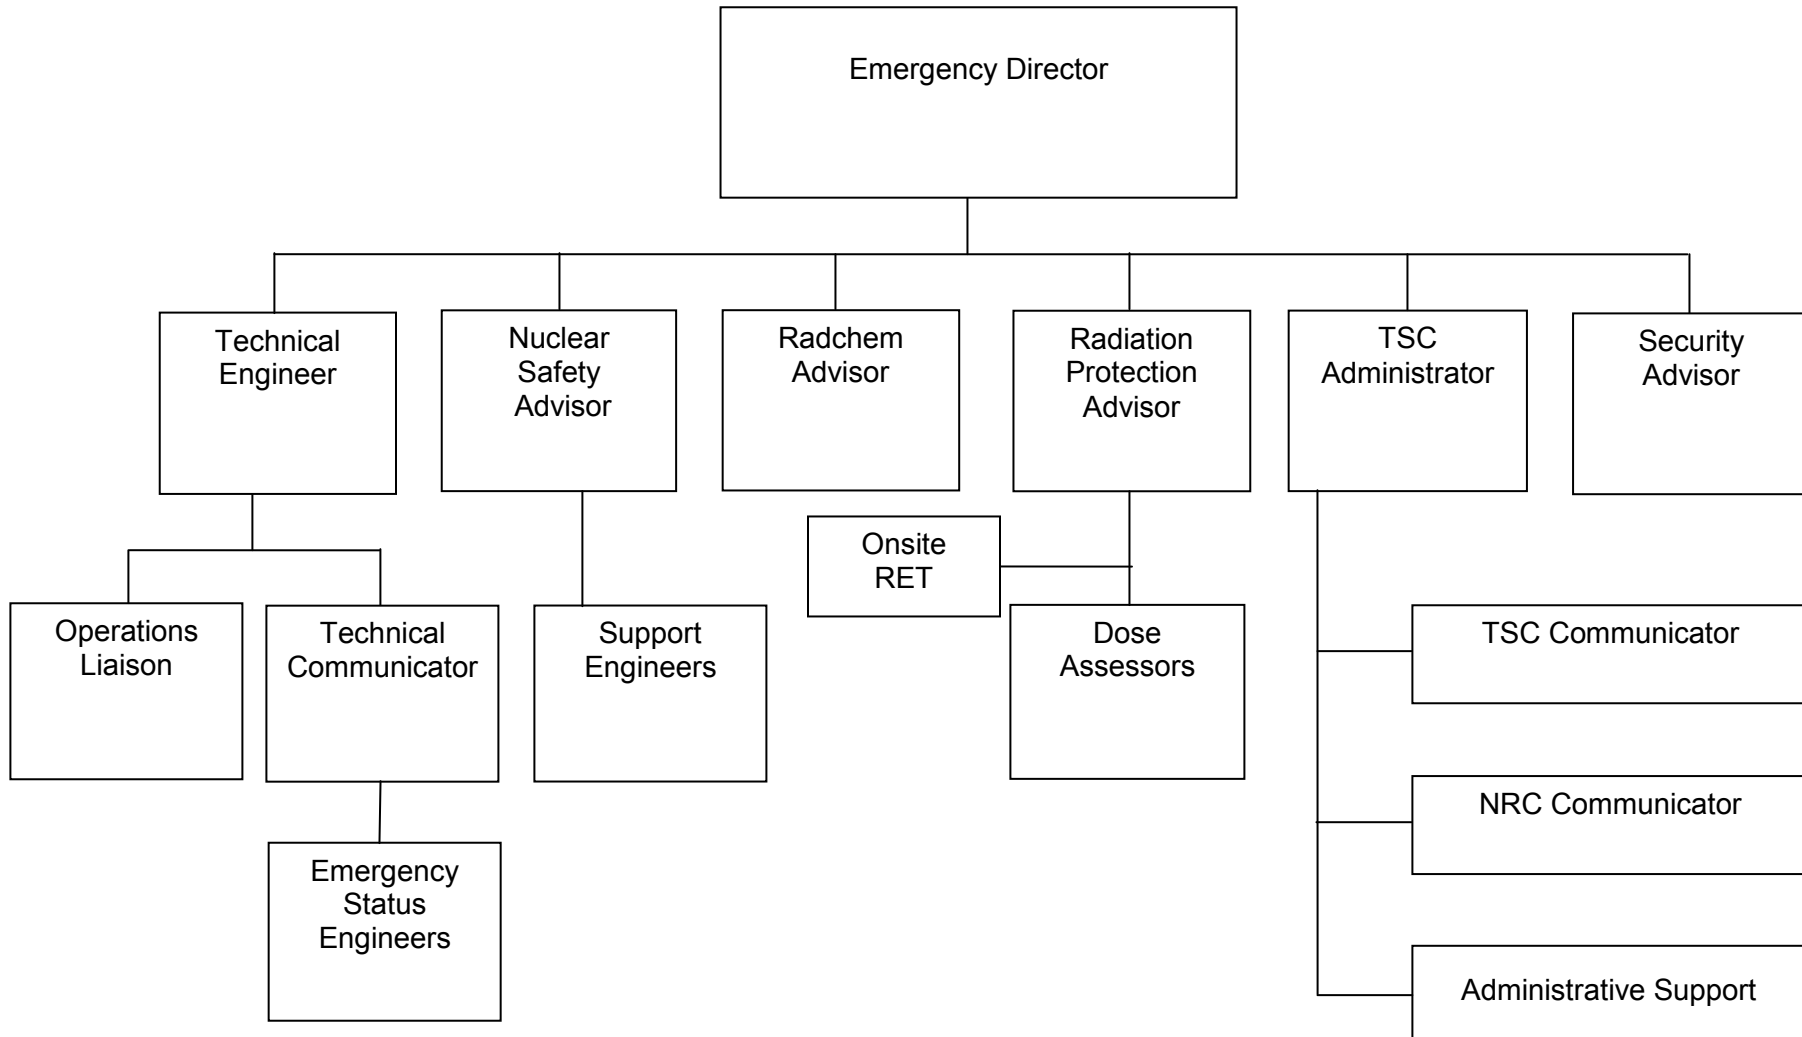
Emergency Director

Technical Engineer

Nuclear Safety Advisor

Radchem Advisor

Radiation Protection Advisor

TSC Administrator

Security Advisor

Onsite RET

Operations Liaison

Technical Communicator

Support Engineers

Dose Assessors

TSC Communicator

NRC Communicator

Emergency Status Engineers

Administrative Support